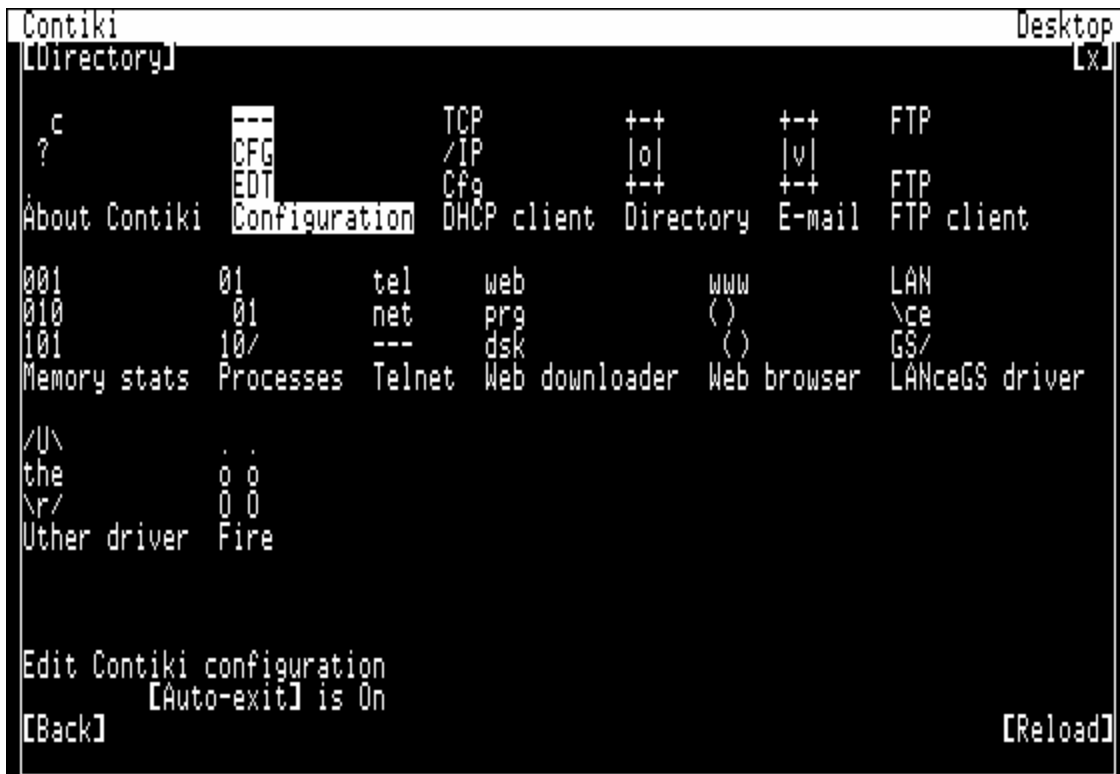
Contiki Desktop
[Directory] [x]

c ? About Contiki

---
CFG
EDT
Configuration

TCP
/IP
Cfg
DHCP client

+-+
|o|
+-+
Directory

+-+
|v|
+-+
E-mail

FTP

FTP
FTP client

001
010
101
Memory stats

01
 01
10/
Processes

tel
net
---
Telnet

web
prg
dsk
Web downloader

www
( )
 ( )
Web browser

LAN
\ce
GS/
LANceGS driver

/U\
the
\r/
Uther driver

. .
o o
O O
Fire

Edit Contiki configuration
[Auto-exit] is On
[Back] [Reload]